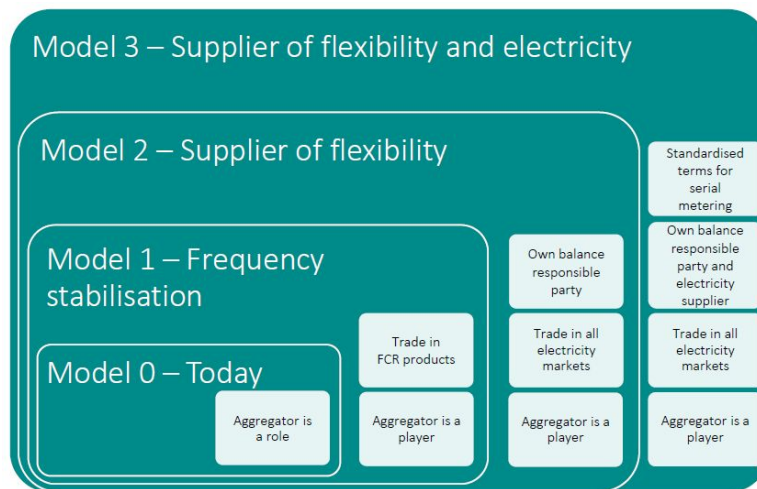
Model 3 – Supplier of flexibility and electricity

Model 2 – Supplier of flexibility

Model 1 – Frequency stabilisation

Model 0 – Today

Aggregator is a role

Trade in FCR products

Aggregator is a player

Own balance responsible party

Trade in all electricity markets

Aggregator is a player

Standardised terms for serial metering

Own balance responsible party and electricity supplier

Trade in all electricity markets

Aggregator is a player